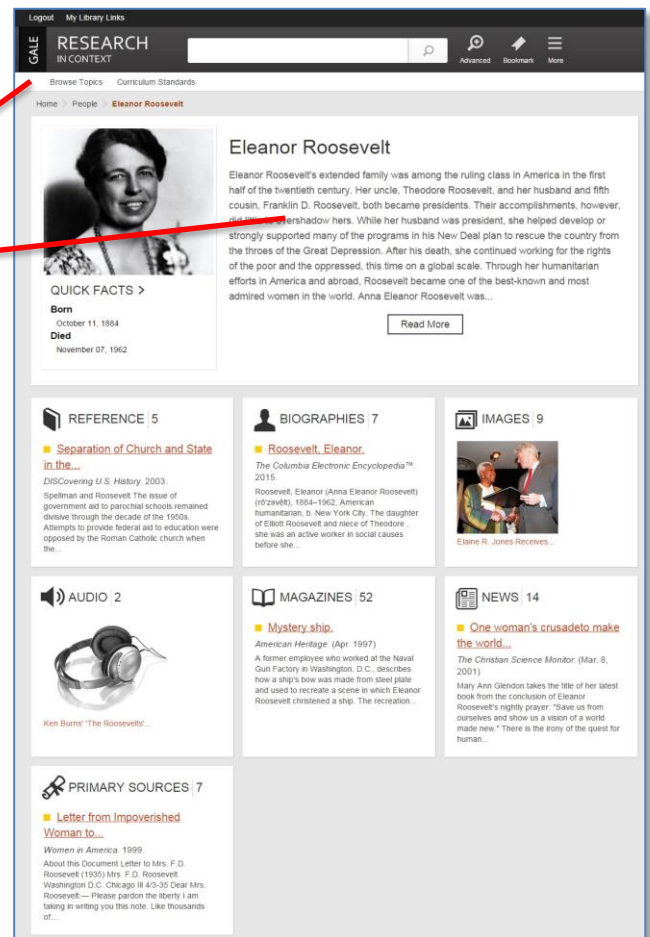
Logout My Library Links

GALE RESEARCH IN CONTEXT

Advanced Bookmark More

Browse Topics Curriculum Standards

Home > People > Eleanor Roosevelt

Eleanor Roosevelt

Eleanor Roosevelt's extended family was among the ruling class in America in the first half of the twentieth century. Her uncle, Theodore Roosevelt, and her husband and fifth cousin, Franklin D. Roosevelt, both became presidents. Their accomplishments, however, did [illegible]ershadow hers. While her husband was president, she helped develop or strongly supported many of the programs in his New Deal plan to rescue the country from the throes of the Great Depression. After his death, she continued working for the rights of the poor and the oppressed, this time on a global scale. Through her humanitarian efforts in America and abroad, Roosevelt became one of the best-known and most admired women in the world. Anna Eleanor Roosevelt was...

Read More

QUICK FACTS >

Born
October 11, 1884

Died
November 07, 1962

REFERENCE 5

Separation of Church and State in the...

DISCovering U.S. History. 2003.

Spellman and Roosevelt The issue of government aid to parochial schools remained divisive through the decade of the 1950s. Attempts to provide federal aid to education were opposed by the Roman Catholic church when the...

BIOGRAPHIES 7

Roosevelt, Eleanor.

The Columbia Electronic Encyclopedia™ 2015.

Roosevelt, Eleanor (Anna Eleanor Roosevelt) (rō'zəvĕlt), 1884–1962, American humanitarian, b. New York City. The daughter of Elliott Roosevelt and niece of Theodore , she was an active worker in social causes before she...

IMAGES 9

Elaine R. Jones Receives...

AUDIO 2

Ken Burns' 'The Roosevelts'...

MAGAZINES 52

Mystery ship.

American Heritage. (Apr. 1997)

A former employee who worked at the Naval Gun Factory in Washington, D.C., describes how a ship's bow was made from steel plate and used to recreate a scene in which Eleanor Roosevelt christened a ship. The recreation...

NEWS 14

One woman's crusadeto make the world...

The Christian Science Monitor. (Mar. 8, 2001)

Mary Ann Glendon takes the title of her latest book from the conclusion of Eleanor Roosevelt's nightly prayer: "Save us from ourselves and show us a vision of a world made new." There is the irony of the quest for human...

PRIMARY SOURCES 7

Letter from Impoverished Woman to...

Women in America. 1999.

About this Document Letter to Mrs. F.D. Roosevelt (1935) Mrs. F.D. Roosevelt Washington D.C. Chicago Ill 4/3-35 Dear Mrs. Roosevelt:— Please pardon the liberty I am taking in writing you this note. Like thousands of...